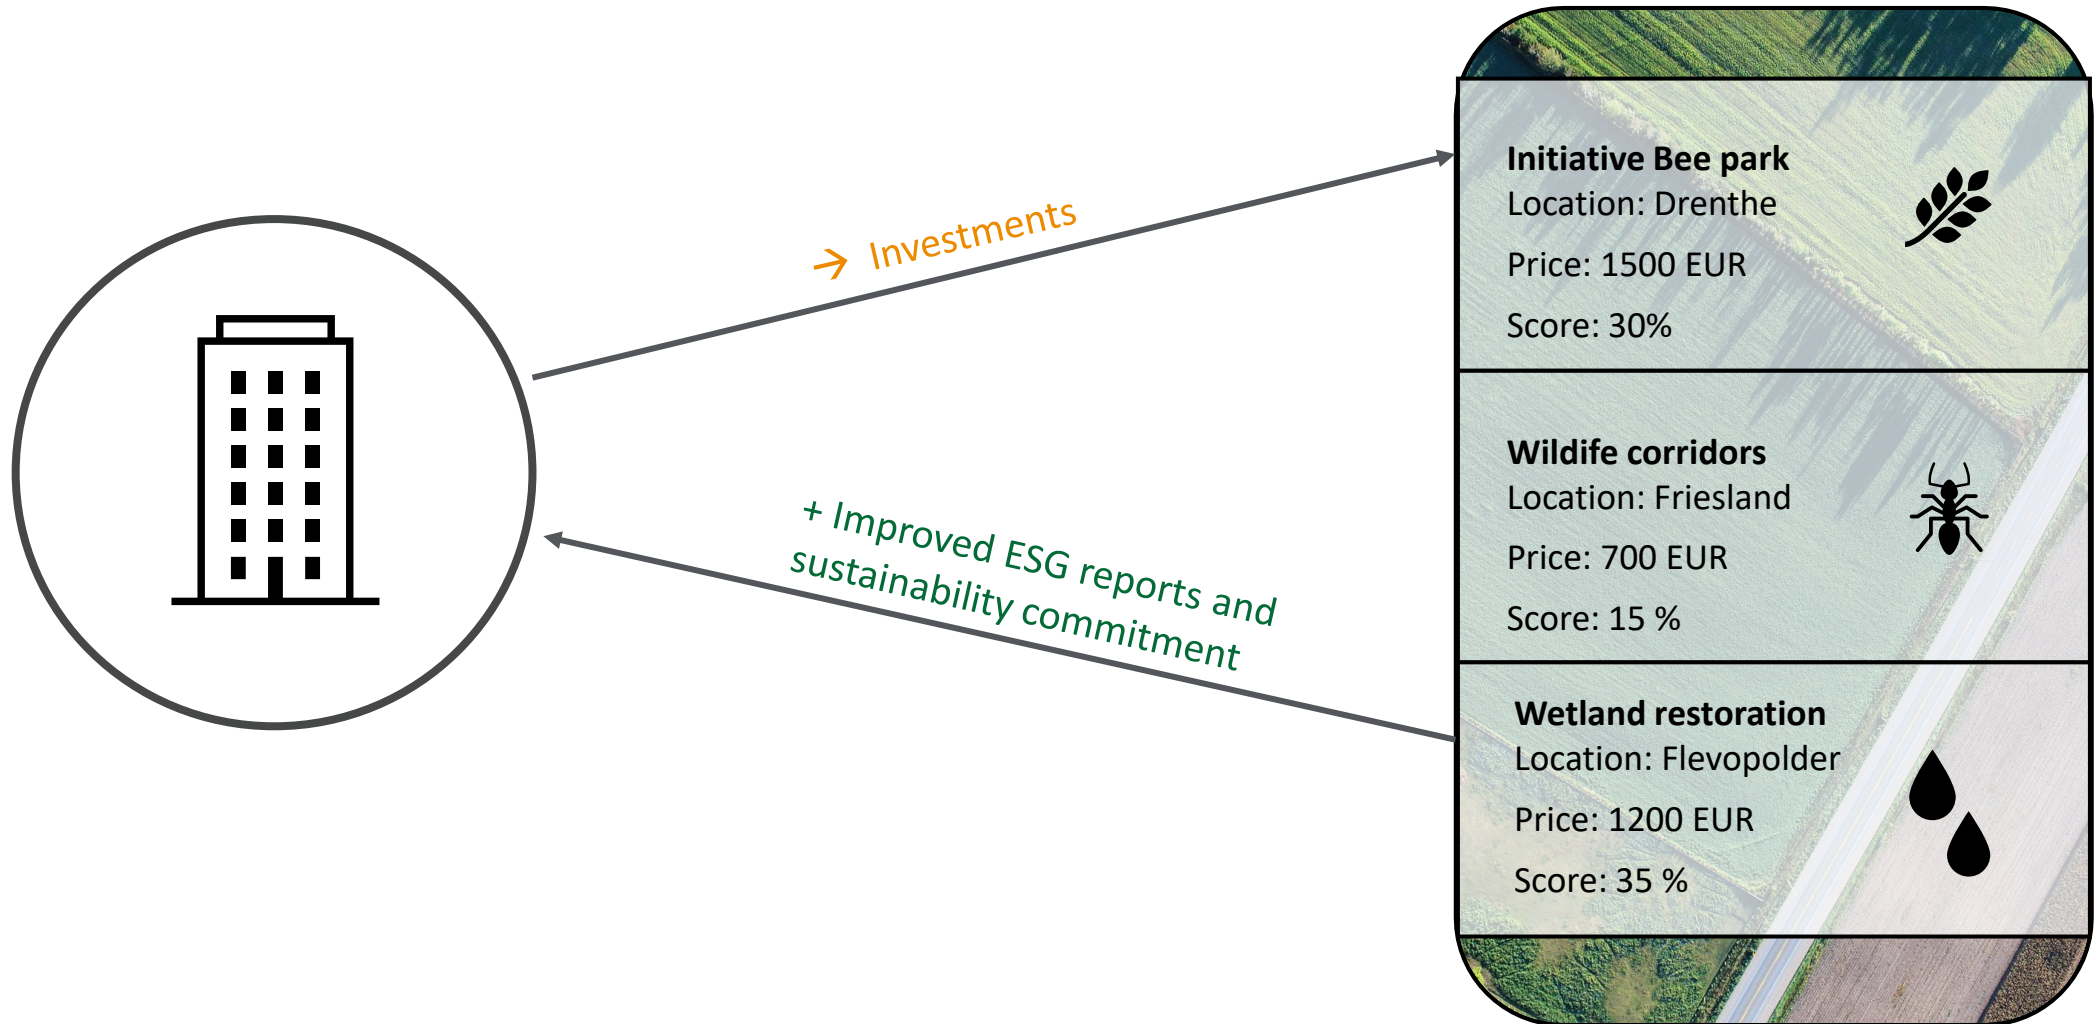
→ Investments

+ Improved ESG reports and sustainability commitment

**Initiative Bee park**
Location: Drenthe

Price: 1500 EUR

Score: 30%

**Wildife corridors**
Location: Friesland

Price: 700 EUR

Score: 15 %

**Wetland restoration**
Location: Flevopolder

Price: 1200 EUR

Score: 35 %